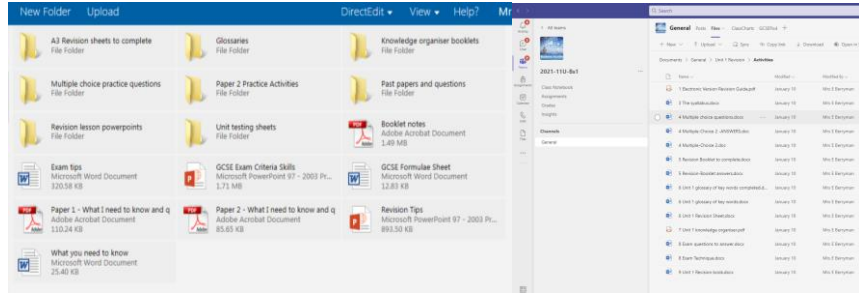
New Folder Upload DirectEdit ▾ View ▾ Help? Mr

AJ Revision sheets to complete
File Folder

Glossaries
File Folder

Knowledge organiser booklets
File Folder

Multiple choice practice questions
File Folder

Paper 2 Practice Activities
File Folder

Past papers and topics
File Folder

Revision lesson powerpoints
File Folder

Unit testing sheets
File Folder

Booklet notes
Adobe Acrobat Document
1.49 MB

Exam tips
Microsoft Word Document
320.58 KB

GCSE Exam Criteria Skills
Microsoft PowerPoint 97 - 2003 Pr...
1.71 MB

GCSE Formulae Sheet
Microsoft Word Document
12.83 KB

Paper 1 - What I need to know and q
Adobe Acrobat Document
110.24 KB

Paper 2 - What I need to know and q
Adobe Acrobat Document
85.65 KB

Revision Tips
Microsoft PowerPoint 97 - 2003 Pr...
892.50 KB

What you need to know
Microsoft Word Document
25.40 KB

Q Search

< All teams

2021-11U-Bs1

Class Notebook
Assignments
Grades
Insights

Channels
General

General Posts Files ClassCharts GCSEPod +

+ New ▾ Upload ▾ Sync Copy link Download Open in

Documents > General > Unit 1 Revision > Activities

Name ▾ Modified ▾ Modified by ▾

1 Electronic Version Revision Guide.pdf January 19 Mrs E Berryman
2 The quizlet.docx January 19 Mrs E Berryman
4 Multiple choice questions.docx January 19 Mrs E Berryman
4 Multiple Choice 2 - ANSWERS.docx January 19 Mrs E Berryman
4 Multiple Choice 2.docx January 19 Mrs E Berryman
5 Revision Booklet to complete.docx January 19 Mrs E Berryman
5 Revision Booklet answers.docx January 19 Mrs E Berryman
6 Unit 1 glossary of key words completed.d... January 19 Mrs E Berryman
6 Unit 1 glossary of key words.docx January 19 Mrs E Berryman
6 Unit 1 Revision Sheet.docx January 19 Mrs E Berryman
7 Unit 1 knowledge organiser.pdf January 19 Mrs E Berryman
8 Exam questions to answer.docx January 19 Mrs E Berryman
8 Exam Technique.docx January 19 Mrs E Berryman
9 Unit 1 Revision tasks.docx January 19 Mrs E Berryman